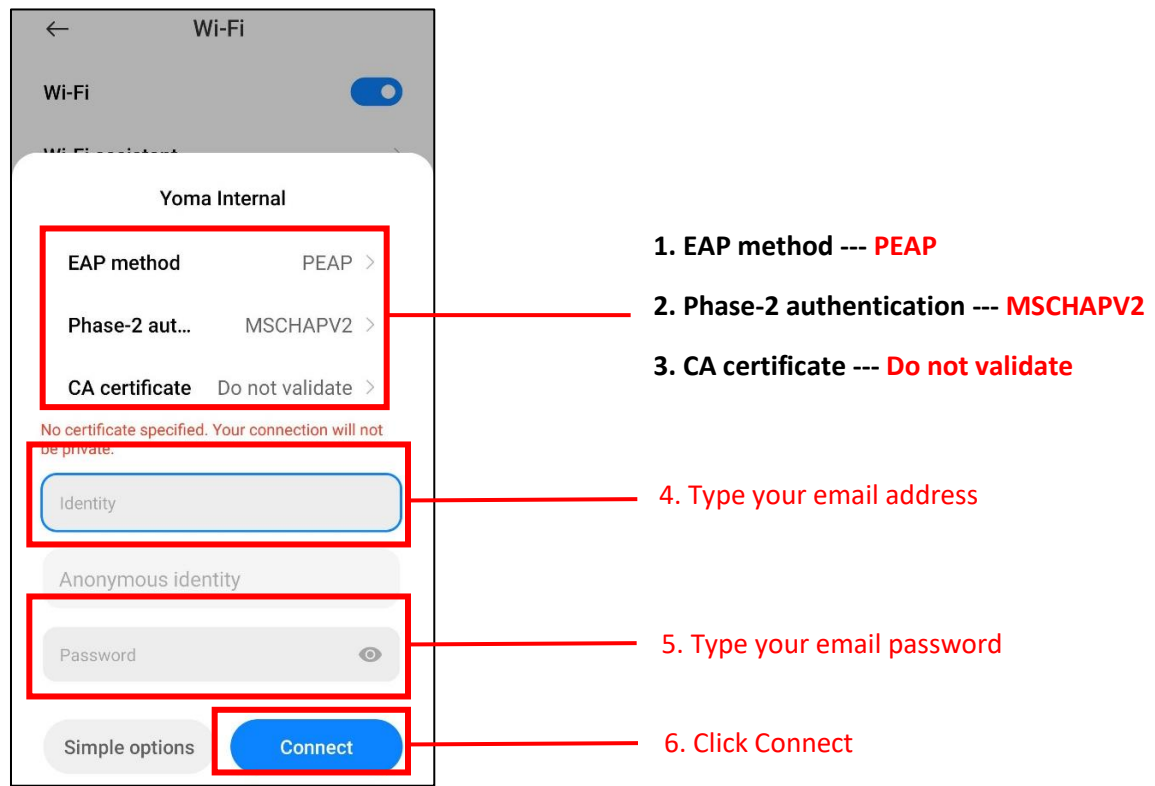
← Wi-Fi

Wi-Fi

Wi-Fi assistant

Yoma Internal

EAP method PEAP >

Phase-2 aut... MSCHAPV2 >

CA certificate Do not validate >

No certificate specified. Your connection will not be private.

Identity

Anonymous identity

Password

Simple options

Connect

1. EAP method --- PEAP

2. Phase-2 authentication --- MSCHAPV2

3. CA certificate --- Do not validate

4. Type your email address

5. Type your email password

6. Click Connect